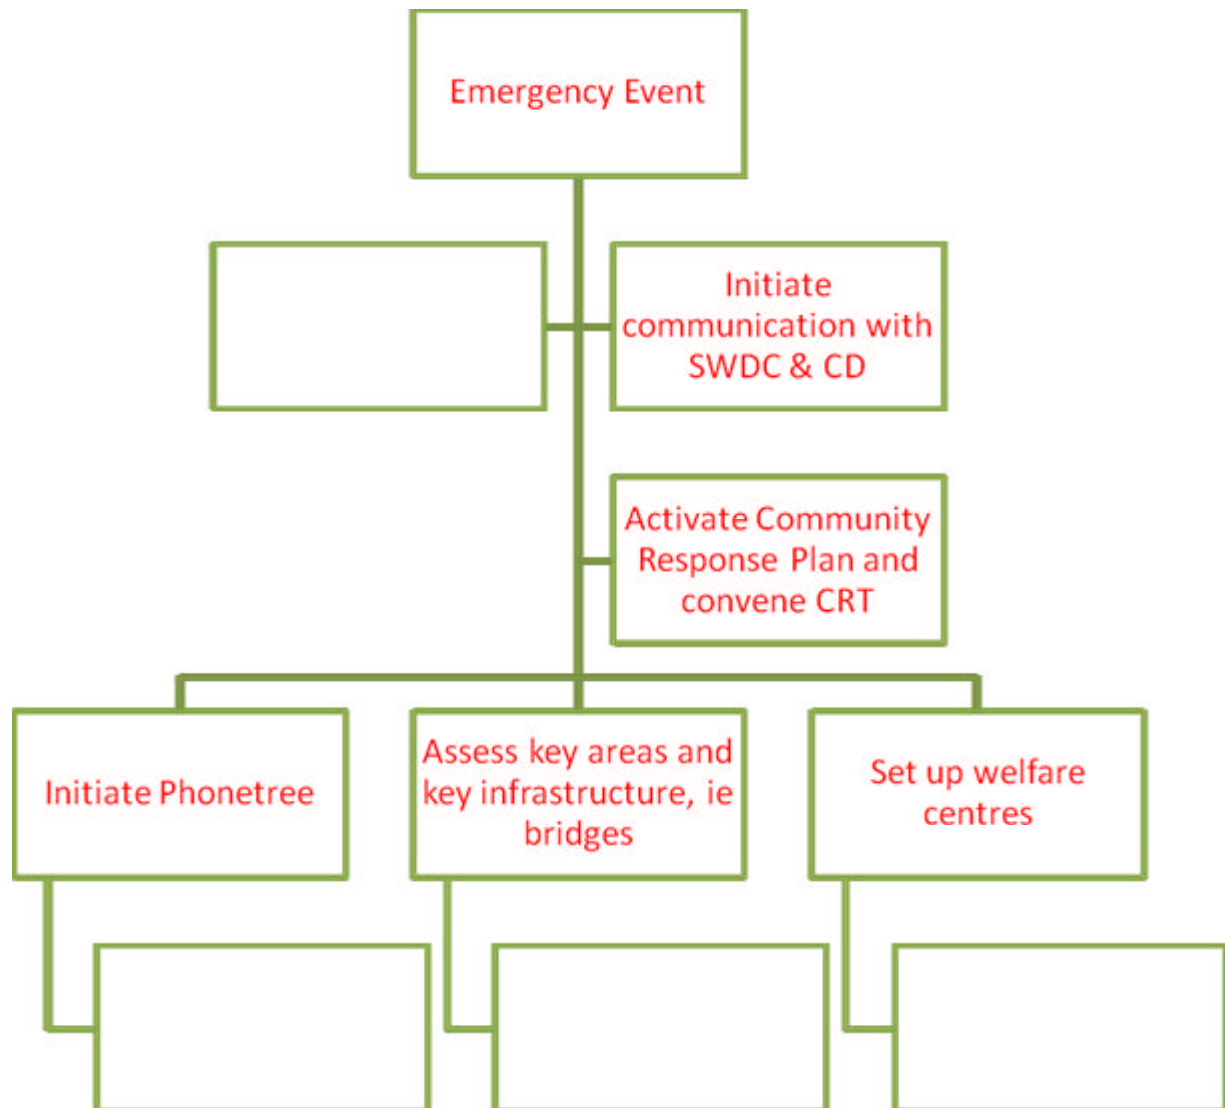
Emergency Event

Initiate communication with SWDC & CD

Activate Community Response Plan and convene CRT

Initiate Phonetree

Assess key areas and key infrastructure, ie bridges

Set up welfare centres